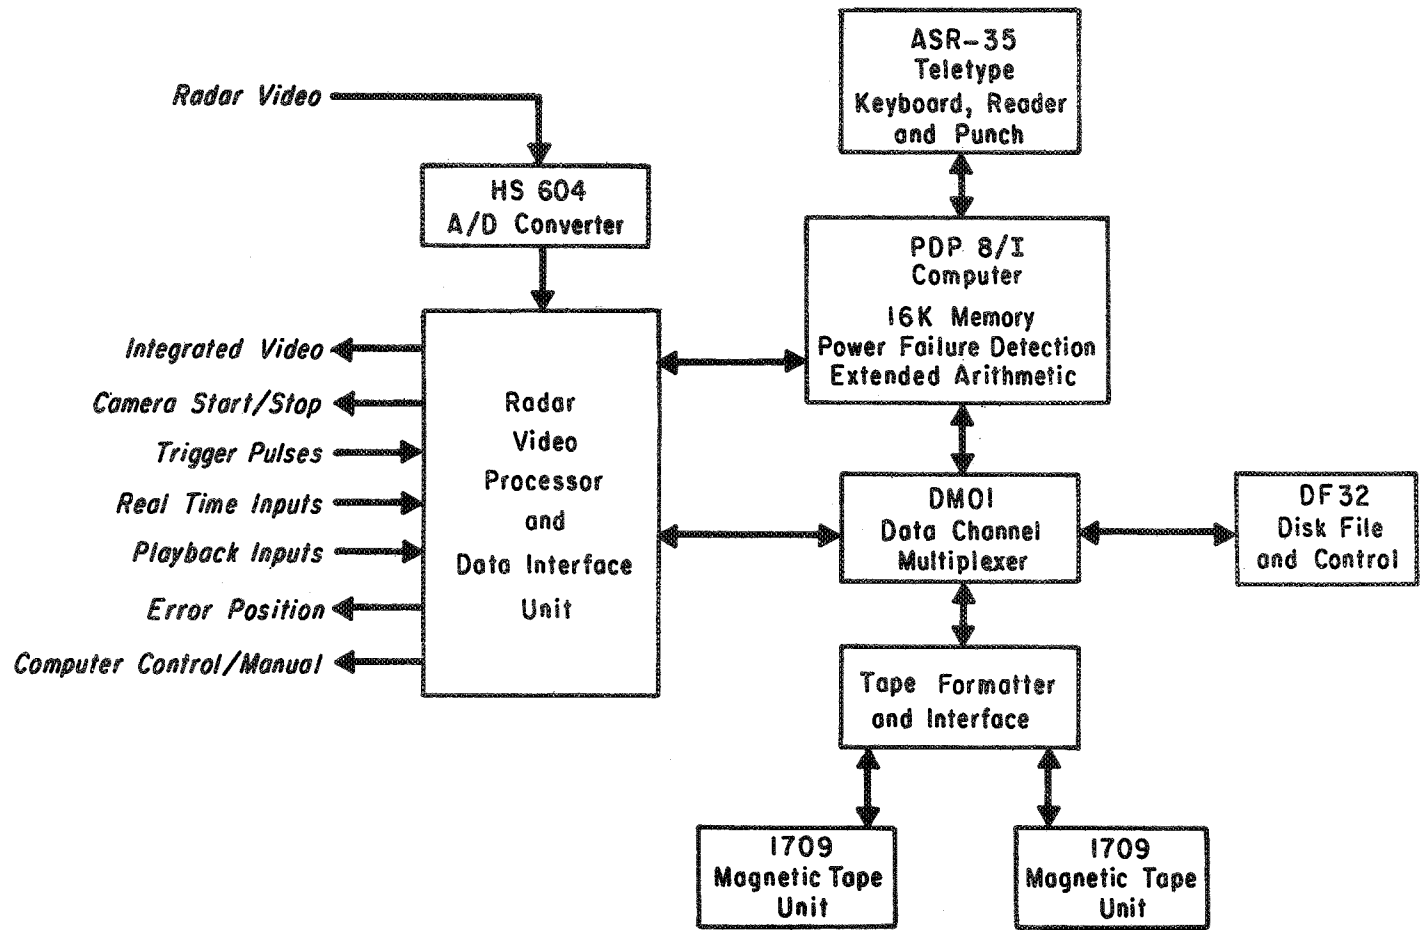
ASR-35
Teletype
Keyboard, Reader
and Punch

Radar Video

HS 604
A/D Converter

PDP 8/I
Computer
16K Memory
Power Failure Detection
Extended Arithmetic

Integrated Video

Camera Start/Stop

Trigger Pulses

Real Time Inputs

Playback Inputs

Error Position

Computer Control/Manual

Radar
Video
Processor
and
Data Interface
Unit

DM01
Data Channel
Multiplexer

DF32
Disk File
and Control

Tape Formatter
and Interface

1709
Magnetic Tape
Unit

1709
Magnetic Tape
Unit